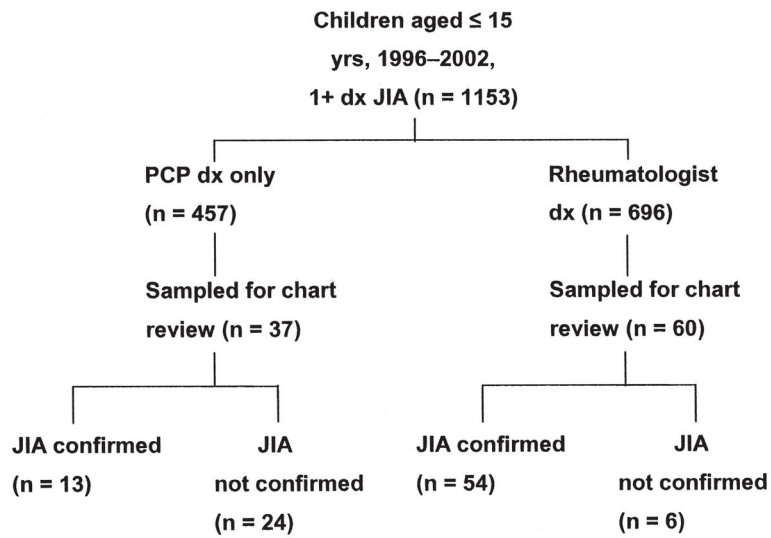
Children aged ≤ 15 yrs, 1996–2002, 1+ dx JIA (n = 1153)

PCP dx only (n = 457)

Sampled for chart review (n = 37)

JIA confirmed (n = 13)

JIA not confirmed (n = 24)

Rheumatologist dx (n = 696)

Sampled for chart review (n = 60)

JIA confirmed (n = 54)

JIA not confirmed (n = 6)